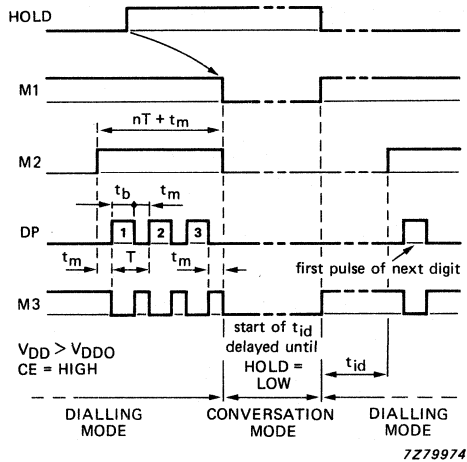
HOLD

M1

nT + $t_m$

M2

$t_b$

$t_m$

DP

1

2

3

$t_m$

T

$t_m$

first pulse of next digit

M3

start of $t_{id}$ delayed until HOLD = LOW

$V_{DD} > V_{DDO}$
CE = HIGH

$t_{id}$

DIALLING MODE

CONVERSATION MODE

DIALLING MODE

7Z79974